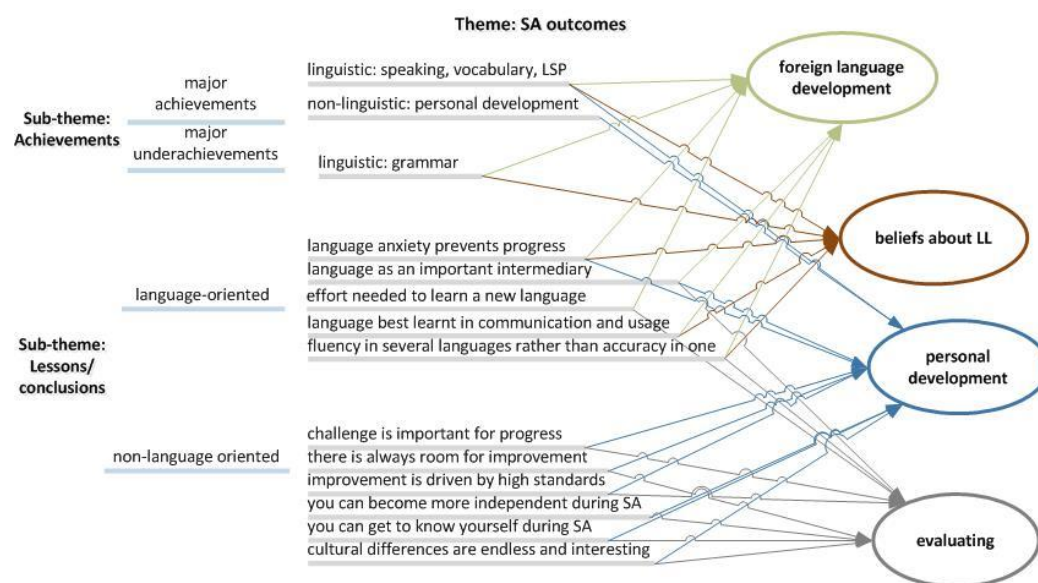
Theme: SA outcomes

Sub-theme: Achievements

major achievements

major underachievements

linguistic: speaking, vocabulary, LSP

non-linguistic: personal development

linguistic: grammar

foreign language development

beliefs about LL

Sub-theme: Lessons/ conclusions

language-oriented

language anxiety prevents progress

language as an important intermediary

effort needed to learn a new language

language best learnt in communication and usage

fluency in several languages rather than accuracy in one

personal development

non-language oriented

challenge is important for progress

there is always room for improvement

improvement is driven by high standards

you can become more independent during SA

you can get to know yourself during SA

cultural differences are endless and interesting

evaluating